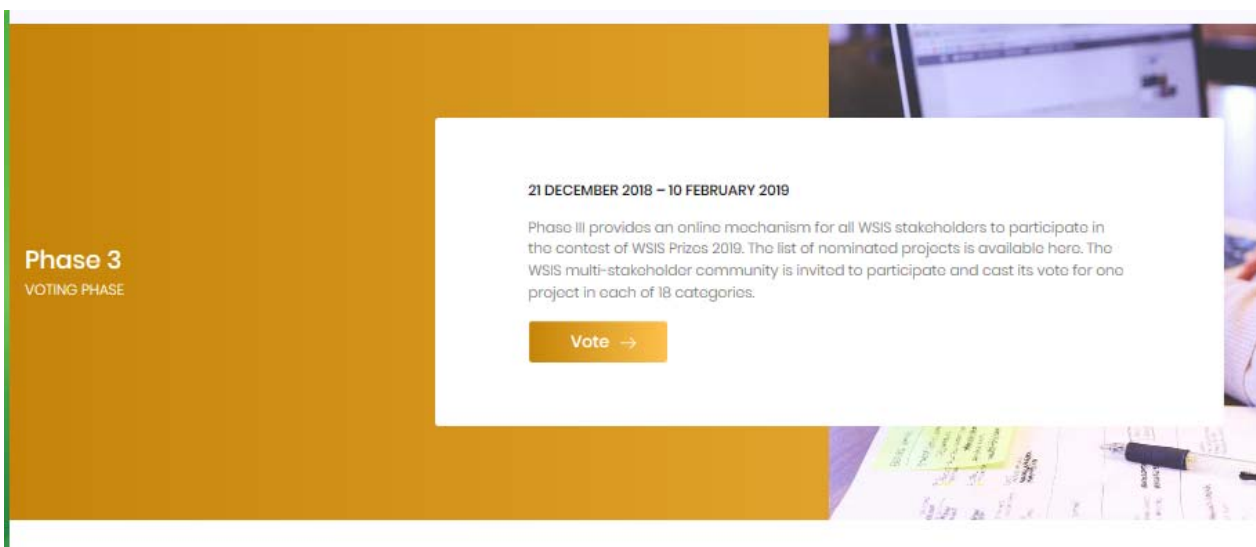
Phase 3
VOTING PHASE

21 DECEMBER 2018 – 10 FEBRUARY 2019

Phase III provides an online mechanism for all WSIS stakeholders to participate in the contest of WSIS Prizes 2019. The list of nominated projects is available here. The WSIS multi-stakeholder community is invited to participate and cast its vote for one project in each of 18 categories.

Vote →